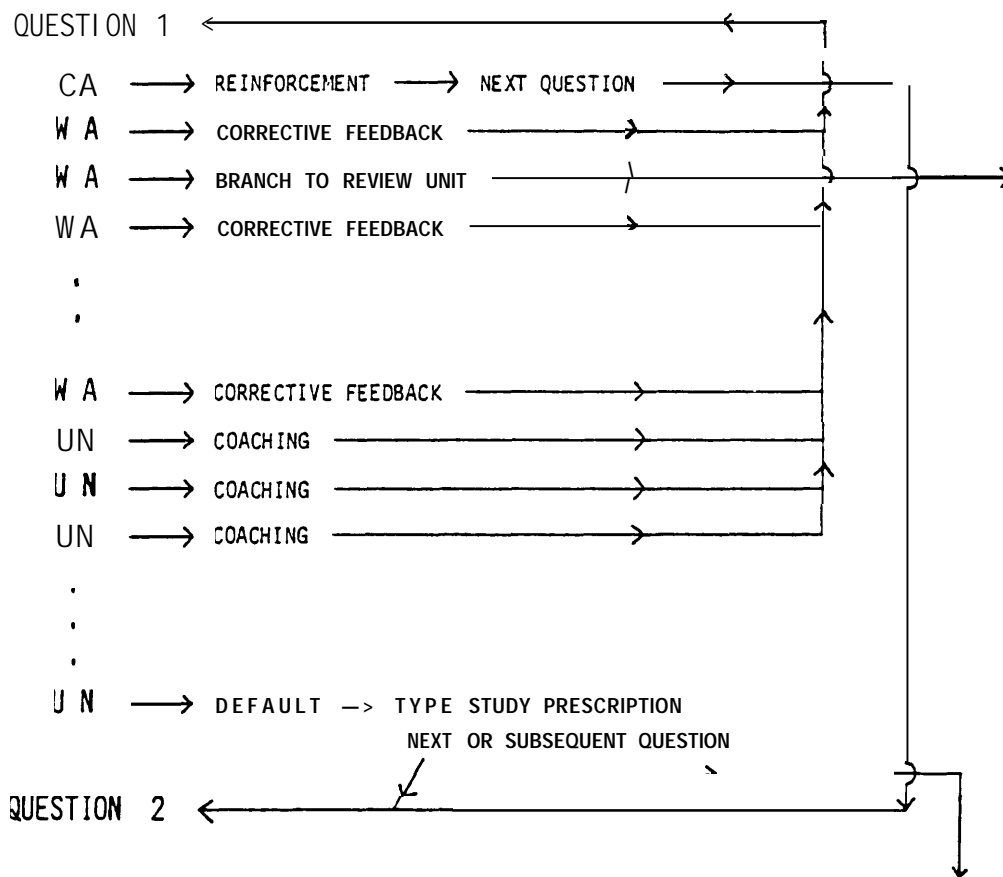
QUESTION 1

CA → REINFORCEMENT → NEXT QUESTION

W A → CORRECTIVE FEEDBACK

W A → BRANCH TO REVIEW UNIT

WA → CORRECTIVE FEEDBACK

W A → CORRECTIVE FEEDBACK

UN → COACHING

U N → COACHING

UN → COACHING

U N → DEFAULT —> TYPE STUDY PRESCRIPTION

NEXT OR SUBSEQUENT QUESTION

QUESTION 2